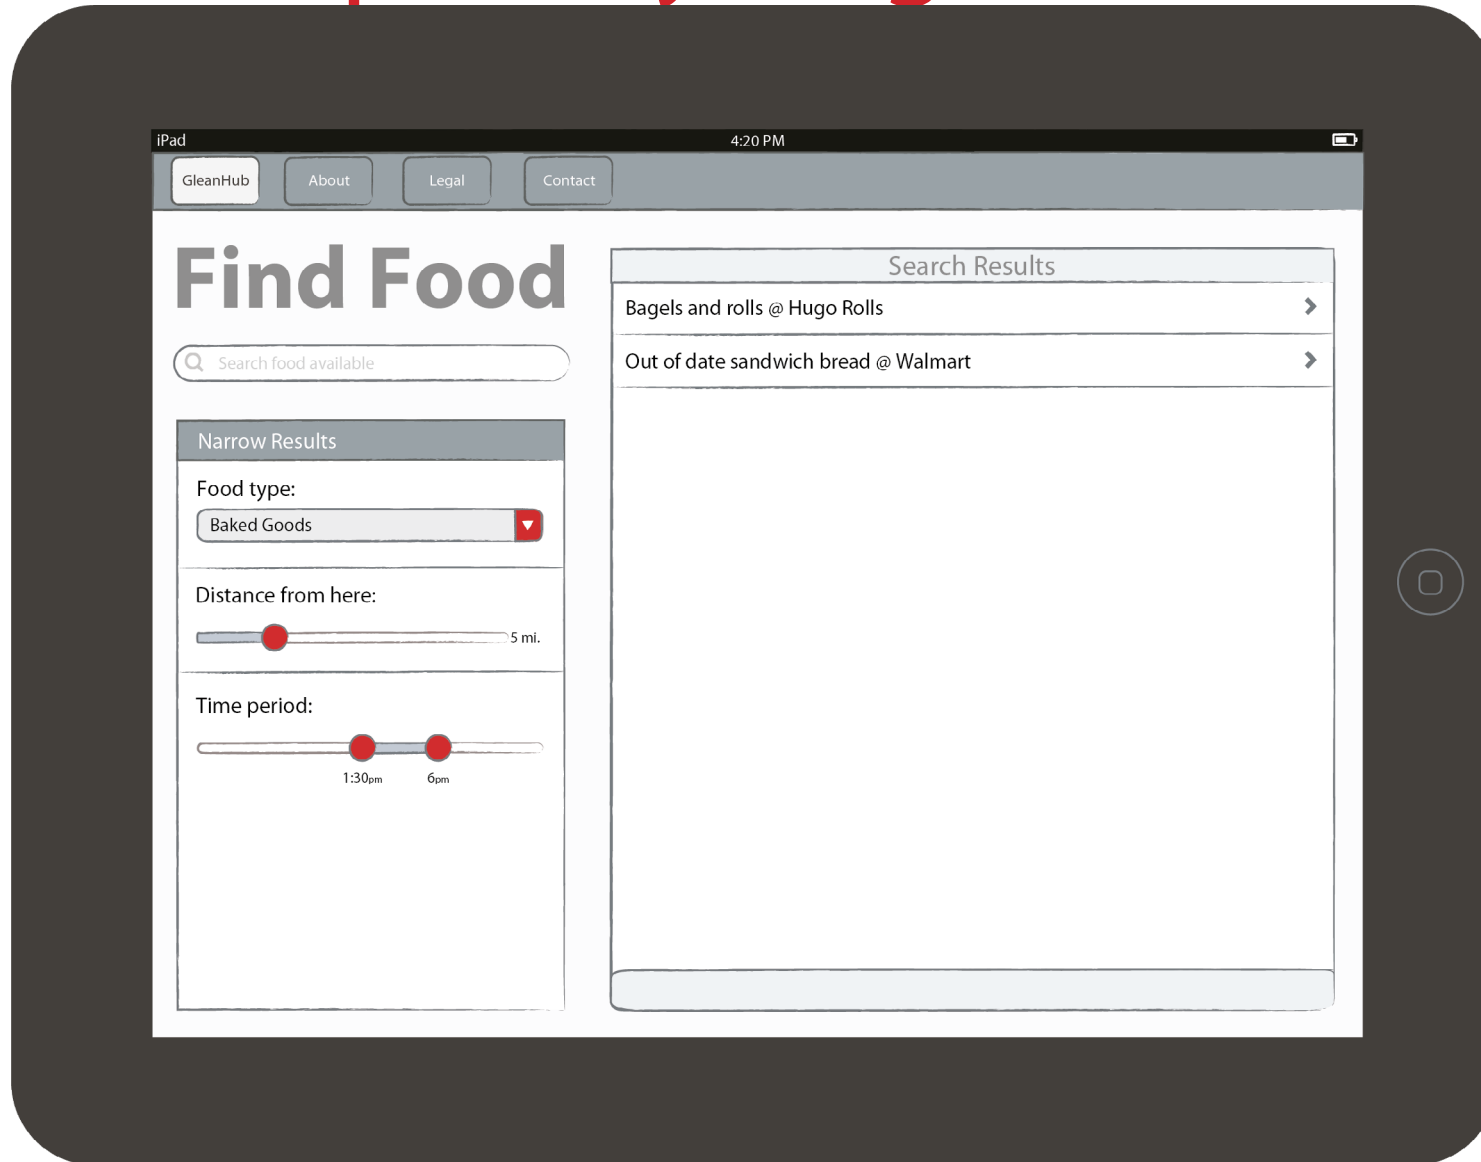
iPad 4:20 PM

GleanHub About Legal Contact

Find Food

Search food available

Narrow Results

Food type:

Baked Goods

Distance from here:

5 mi.

Time period:

1:30pm 6pm

Search Results

Bagels and rolls @ Hugo Rolls

Out of date sandwich bread @ Walmart